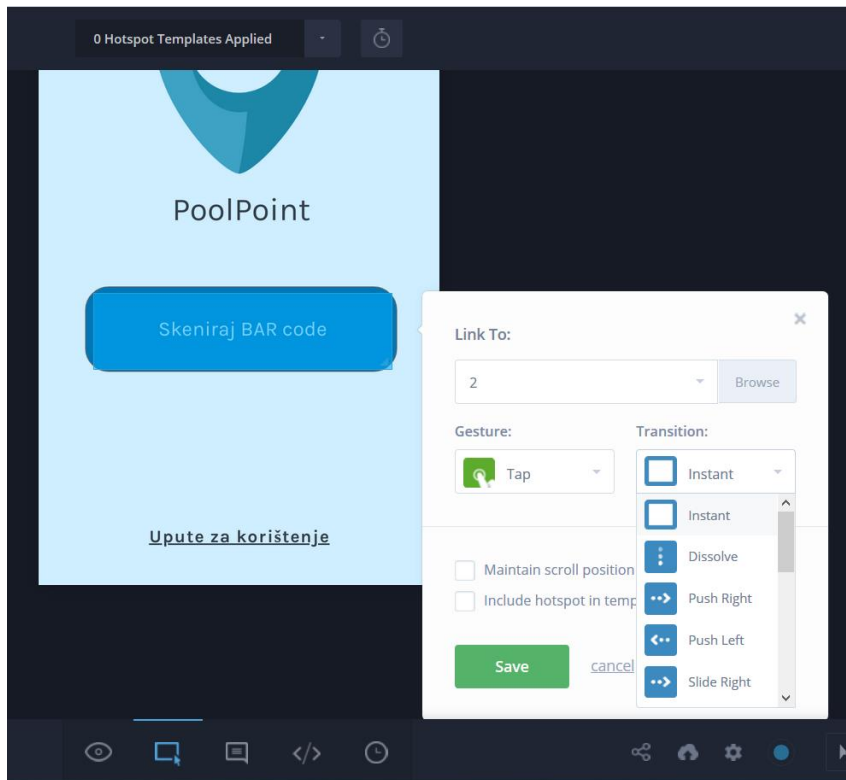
0 Hotspot Templates Applied

PoolPoint

Skeniraj BAR code

Upute za korištenje

Link To:

2

Browse

Gesture:

Tap

Transition:

Instant

Instant

Dissolve

Push Right

Push Left

Slide Right

Maintain scroll position

Include hotspot in temp

Save

cancel